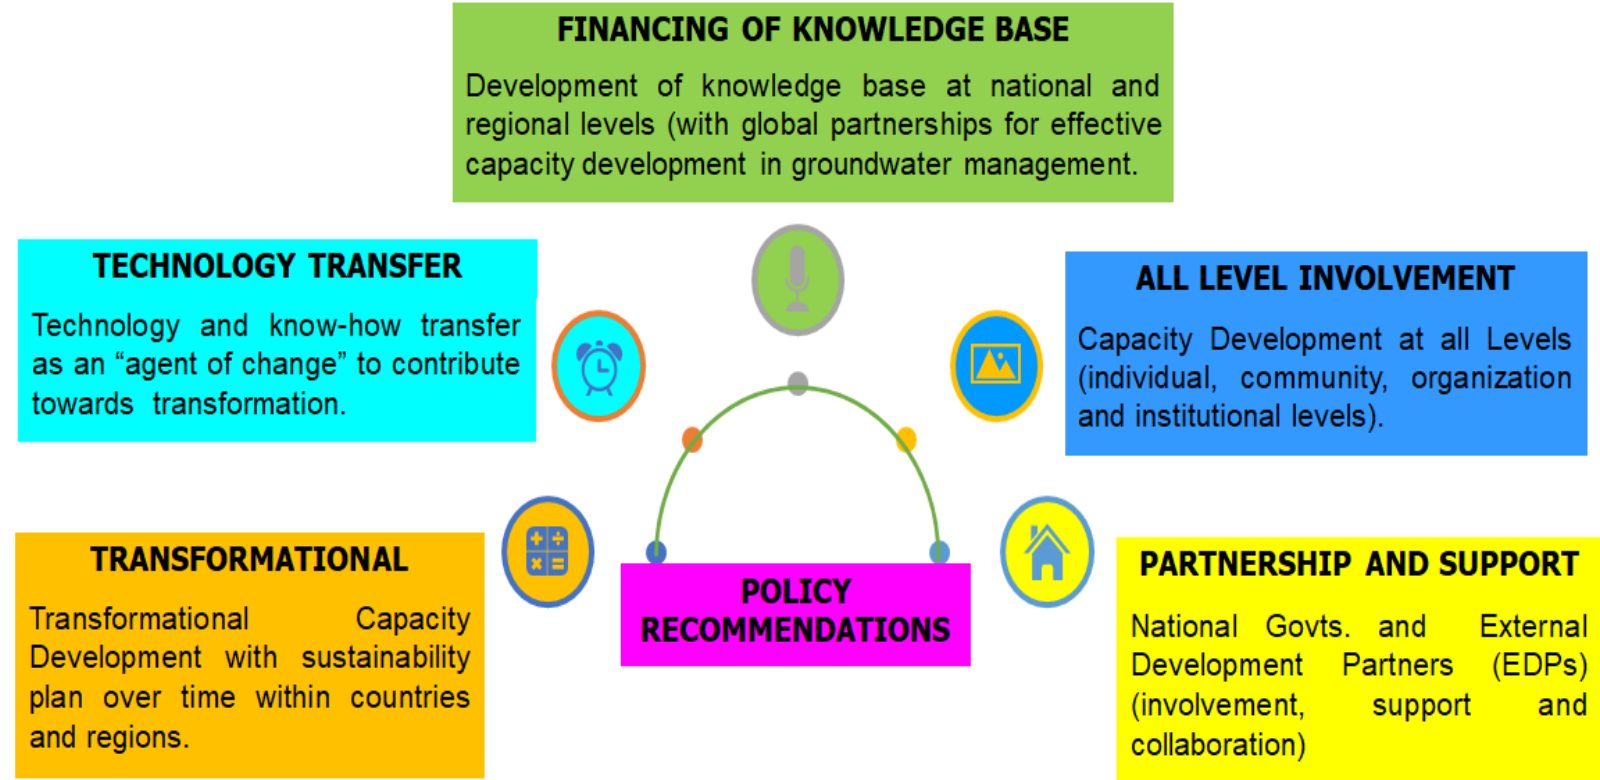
FINANCING OF KNOWLEDGE BASE

Development of knowledge base at national and regional levels (with global partnerships for effective capacity development in groundwater management.

TECHNOLOGY TRANSFER

Technology and know-how transfer as an “agent of change” to contribute towards transformation.

ALL LEVEL INVOLVEMENT

Capacity Development at all Levels (individual, community, organization and institutional levels).

TRANSFORMATIONAL

Transformational Capacity Development with sustainability plan over time within countries and regions.

POLICY RECOMMENDATIONS

PARTNERSHIP AND SUPPORT

National Govts. and External Development Partners (EDPs) (involvement, support and collaboration)